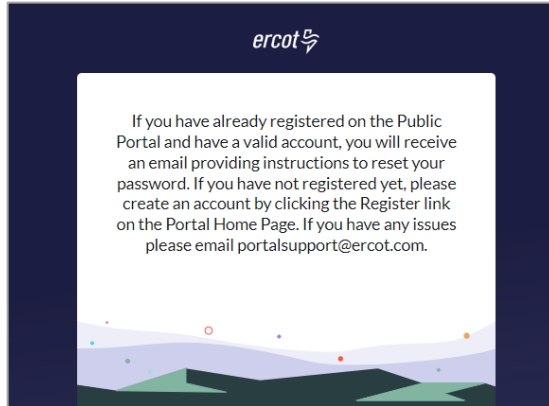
ercot

If you have already registered on the Public Portal and have a valid account, you will receive an email providing instructions to reset your password. If you have not registered yet, please create an account by clicking the Register link on the Portal Home Page. If you have any issues please email portalsupport@ercot.com.